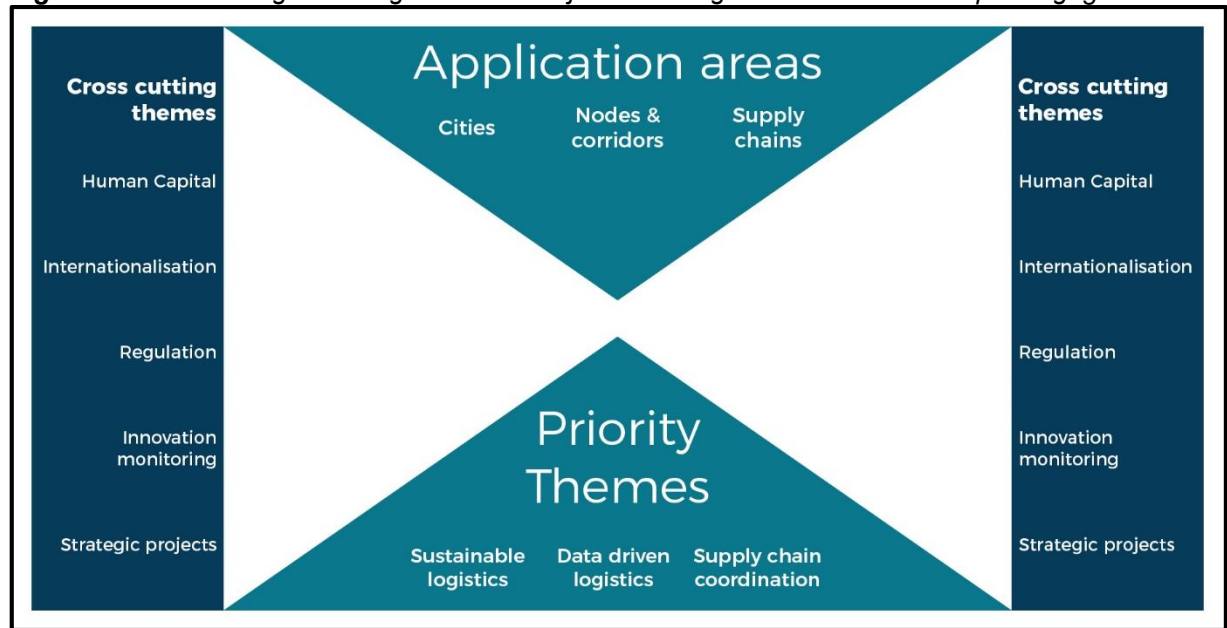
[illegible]

Cross cutting themes

Human Capital

Internationalisation

Regulation

Innovation monitoring

Strategic projects

Application areas

Cities

Nodes & corridors

Supply chains

Priority Themes

Sustainable logistics

Data driven logistics

Supply chain coordination

Cross cutting themes

Human Capital

Internationalisation

Regulation

Innovation monitoring

Strategic projects